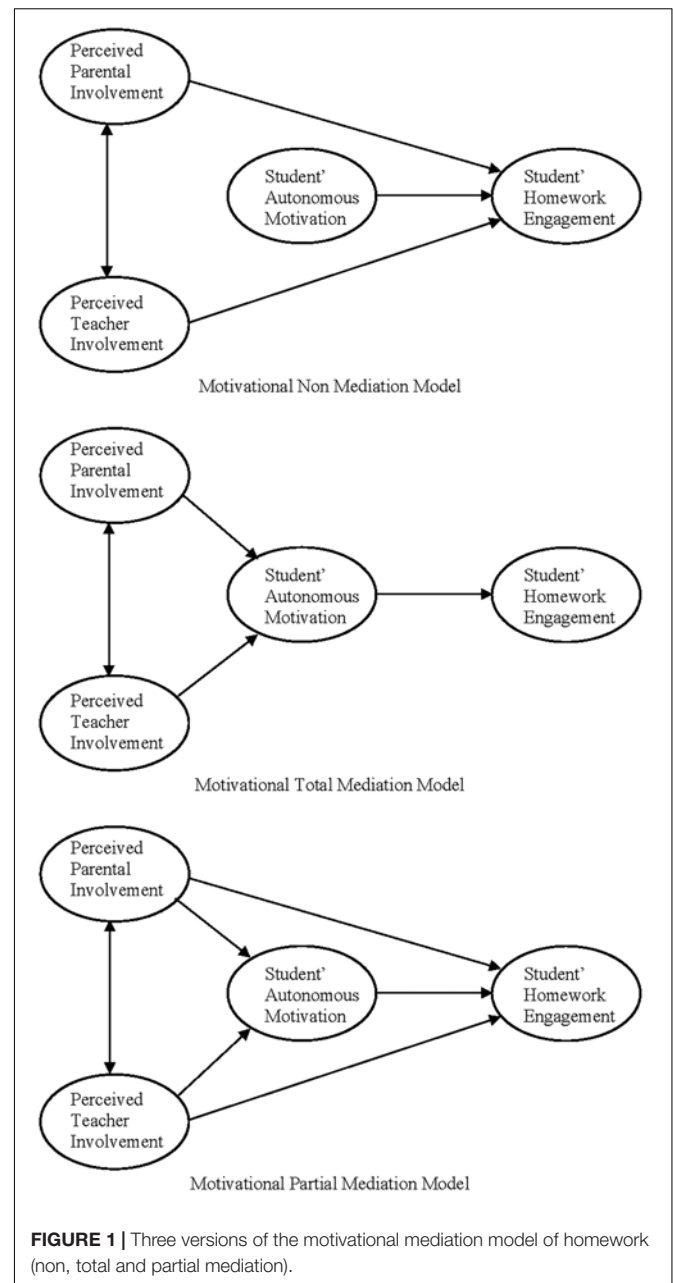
Perceived Parental Involvement

Student' Autonomous Motivation

Student' Homework Engagement

Perceived Teacher Involvement

Motivational Non Mediation Model

Perceived Parental Involvement

Student' Autonomous Motivation

Student' Homework Engagement

Perceived Teacher Involvement

Motivational Total Mediation Model

Perceived Parental Involvement

Student' Autonomous Motivation

Student' Homework Engagement

Perceived Teacher Involvement

Motivational Partial Mediation Model

**FIGURE 1 |** Three versions of the motivational mediation model of homework (non, total and partial mediation).